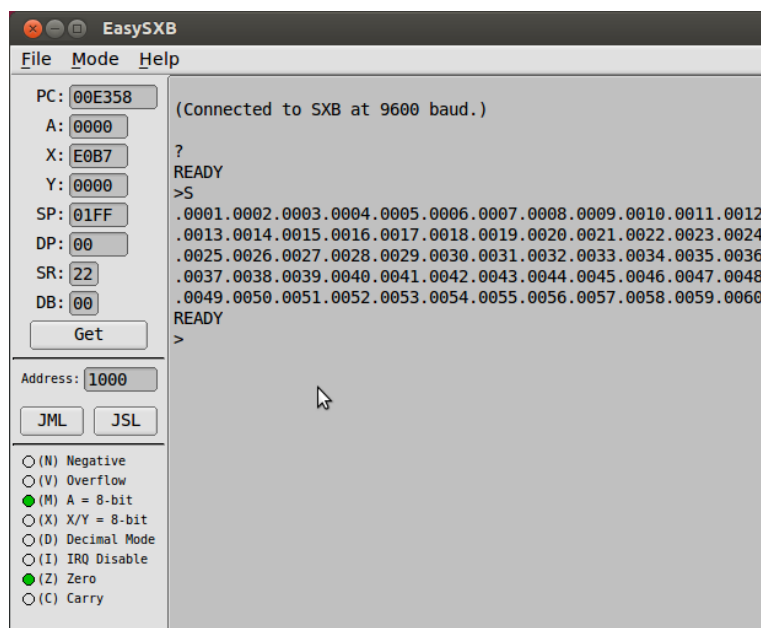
EasySXB

File Mode Help

PC: 00E358
A: 0000
X: E0B7
Y: 0000
SP: 01FF
DP: 00
SR: 22
DB: 00
Get

Address: 1000

JML JSL

(N) Negative
(V) Overflow
(M) A = 8-bit
(X) X/Y = 8-bit
(D) Decimal Mode
(I) IRQ Disable
(Z) Zero
(C) Carry

(Connected to SXB at 9600 baud.)

?
READY
>S
.0001.0002.0003.0004.0005.0006.0007.0008.0009.0010.0011.0012
.0013.0014.0015.0016.0017.0018.0019.0020.0021.0022.0023.0024
.0025.0026.0027.0028.0029.0030.0031.0032.0033.0034.0035.0036
.0037.0038.0039.0040.0041.0042.0043.0044.0045.0046.0047.0048
.0049.0050.0051.0052.0053.0054.0055.0056.0057.0058.0059.0060
READY
>